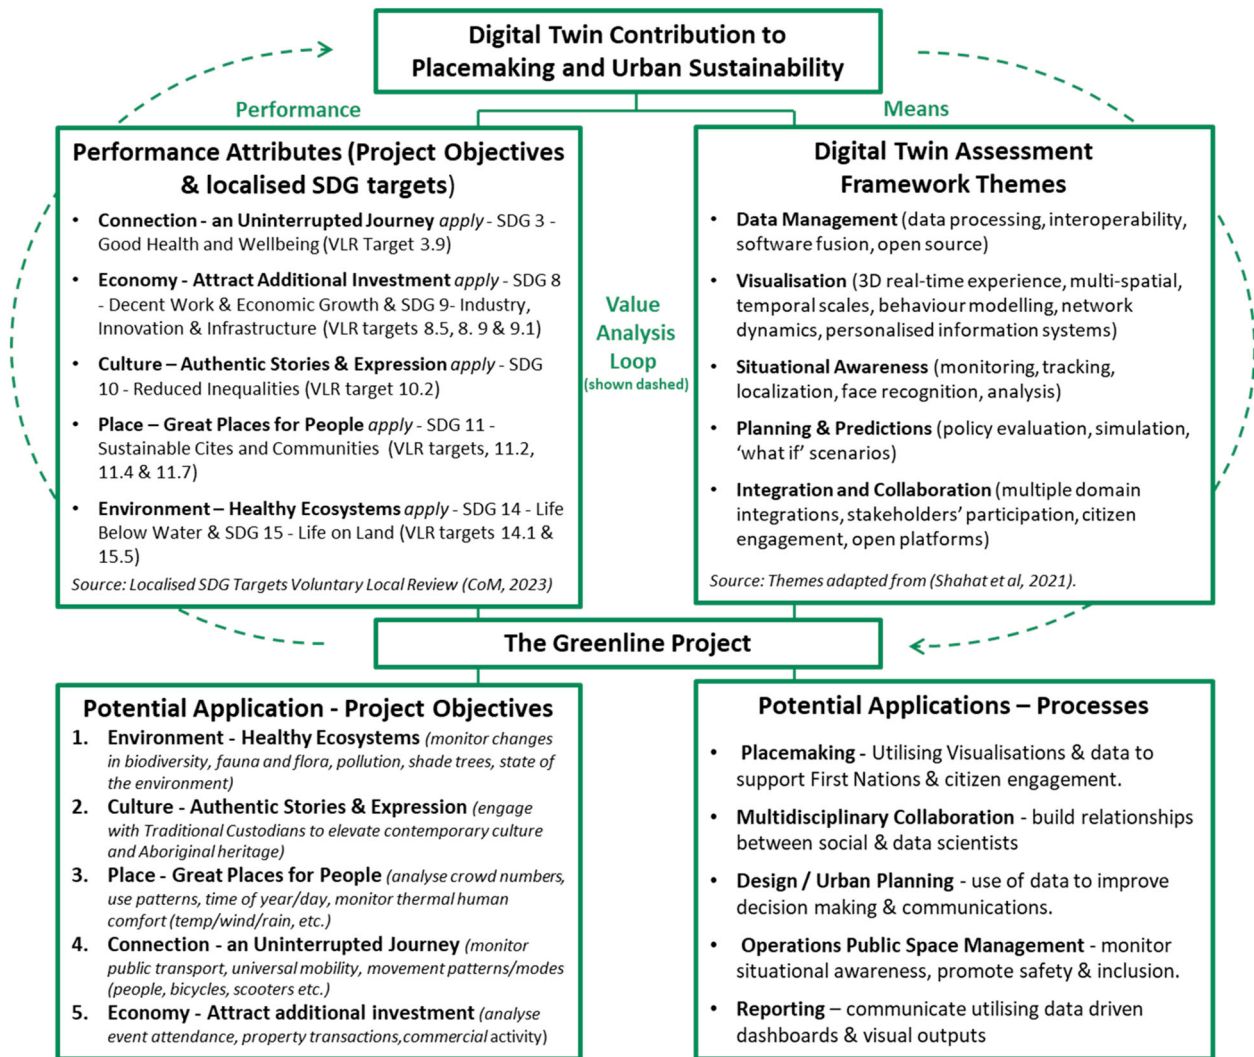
Digital Twin Contribution to Placemaking and Urban Sustainability

Performance

Means

Performance Attributes (Project Objectives & localised SDG targets)

• Connection - an Uninterrupted Journey apply - SDG 3 - Good Health and Wellbeing (VLR Target 3.9)
• Economy - Attract Additional Investment apply - SDG 8 - Decent Work & Economic Growth & SDG 9- Industry, Innovation & Infrastructure (VLR targets 8.5, 8. 9 & 9.1)
• Culture – Authentic Stories & Expression apply - SDG 10 - Reduced Inequalities (VLR target 10.2)
• Place – Great Places for People apply - SDG 11 - Sustainable Cites and Communities (VLR targets, 11.2, 11.4 & 11.7)
• Environment – Healthy Ecosystems apply - SDG 14 - Life Below Water & SDG 15 - Life on Land (VLR targets 14.1 & 15.5)

Source: Localised SDG Targets Voluntary Local Review (CoM, 2023)

Value Analysis Loop (shown dashed)

Digital Twin Assessment Framework Themes

• Data Management (data processing, interoperability, software fusion, open source)
• Visualisation (3D real-time experience, multi-spatial, temporal scales, behaviour modelling, network dynamics, personalised information systems)
• Situational Awareness (monitoring, tracking, localization, face recognition, analysis)
• Planning & Predictions (policy evaluation, simulation, 'what if' scenarios)
• Integration and Collaboration (multiple domain integrations, stakeholders' participation, citizen engagement, open platforms)

Source: Themes adapted from (Shahat et al, 2021).

The Greenline Project

Potential Application - Project Objectives

1. Environment - Healthy Ecosystems (monitor changes in biodiversity, fauna and flora, pollution, shade trees, state of the environment)
2. Culture - Authentic Stories & Expression (engage with Traditional Custodians to elevate contemporary culture and Aboriginal heritage)
3. Place - Great Places for People (analyse crowd numbers, use patterns, time of year/day, monitor thermal human comfort (temp/wind/rain, etc.)
4. Connection - an Uninterrupted Journey (monitor public transport, universal mobility, movement patterns/modes (people, bicycles, scooters etc.)
5. Economy - Attract additional investment (analyse event attendance, property transactions,commercial activity)

Potential Applications – Processes

• Placemaking - Utilising Visualisations & data to support First Nations & citizen engagement.
• Multidisciplinary Collaboration - build relationships between social & data scientists
• Design / Urban Planning - use of data to improve decision making & communications.
• Operations Public Space Management - monitor situational awareness, promote safety & inclusion.
• Reporting – communicate utilising data driven dashboards & visual outputs